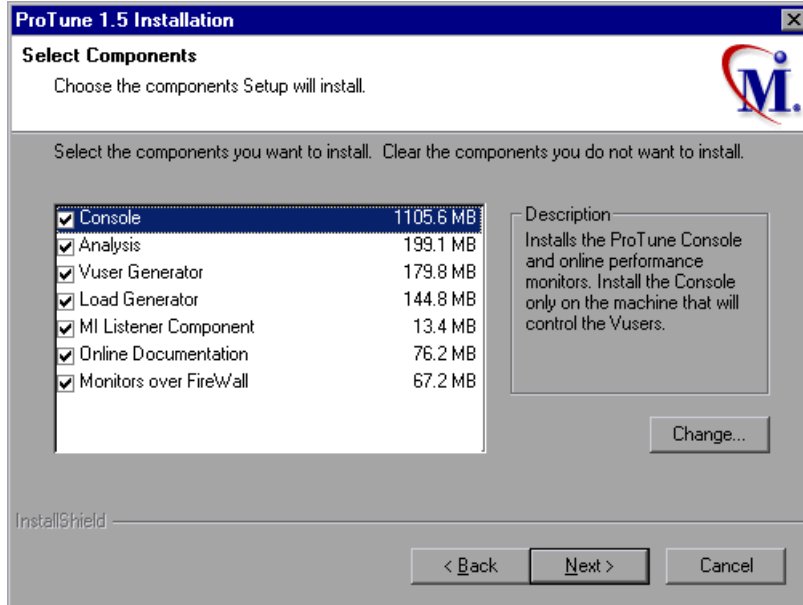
ProTune 1.5 Installation

Select Components

Choose the components Setup will install.

Select the components you want to install. Clear the components you do not want to install.

| Component | Size |
|---|---|
| Console | 1105.6 MB |
| Analysis | 199.1 MB |
| Vuser Generator | 179.8 MB |
| Load Generator | 144.8 MB |
| MI Listener Component | 13.4 MB |
| Online Documentation | 76.2 MB |
| Monitors over FireWall | 67.2 MB |

Description

Installs the ProTune Console and online performance monitors. Install the Console only on the machine that will control the Vusers.

Change...

InstallShield

< Back

Next >

Cancel